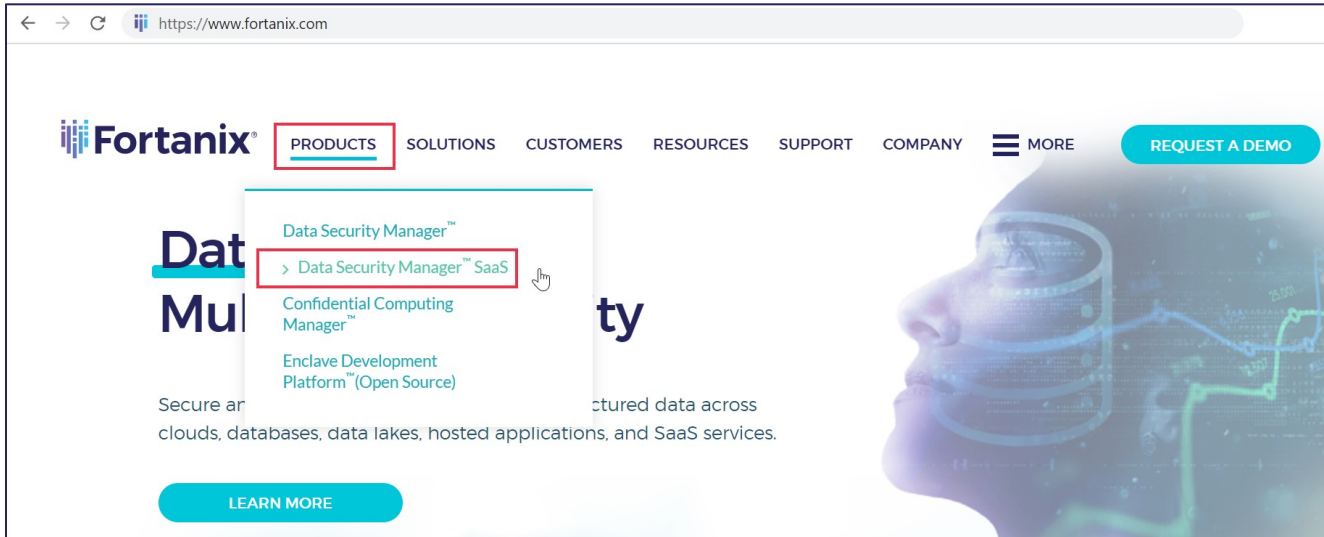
https://www.fortanix.com

Fortanix®

PRODUCTS SOLUTIONS CUSTOMERS RESOURCES SUPPORT COMPANY MORE

REQUEST A DEMO

Data Security Manager™

› Data Security Manager™ SaaS

Confidential Computing Manager™

Enclave Development Platform™(Open Source)

Dat

Mul ty

Secure ar ctured data across clouds, databases, data lakes, hosted applications, and SaaS services.

LEARN MORE